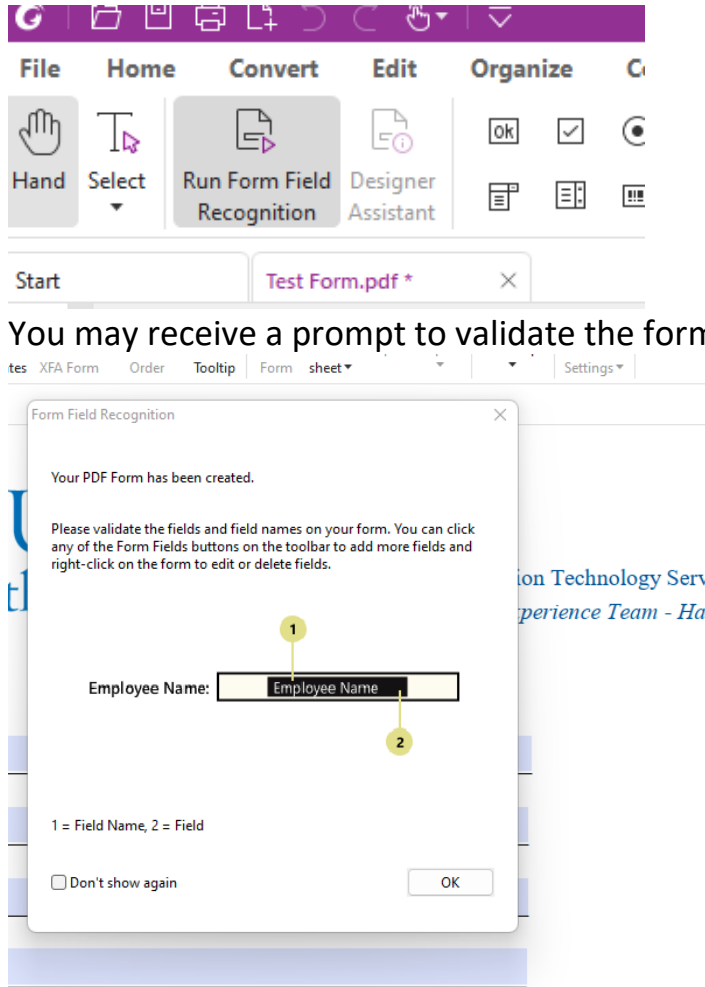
File Home Convert Edit Organize C

Hand Select Run Form Field Recognition Designer Assistant

ok

Start Test Form.pdf * ×

You may receive a prompt to validate the form

tes XFA Form Order Tooltip Form sheet▾ Settings▾

Form Field Recognition ×

Your PDF Form has been created.

Please validate the fields and field names on your form. You can click any of the Form Fields buttons on the toolbar to add more fields and right-click on the form to edit or delete fields.

1

Employee Name: Employee Name

2

1 = Field Name, 2 = Field

Don't show again OK

U

tl

ion Technology Serv

perience Team - Ha